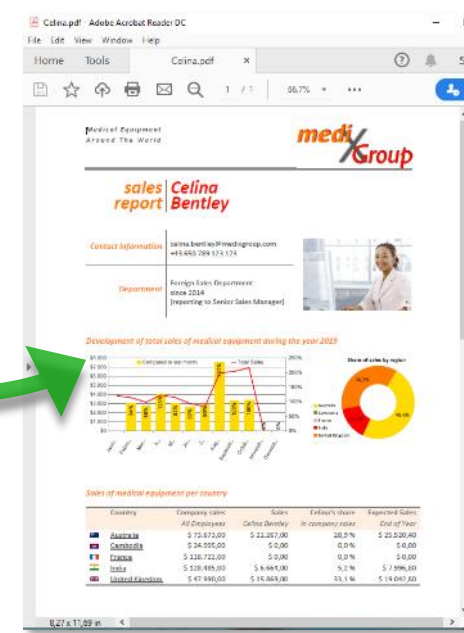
Celina.pdf - Adobe Acrobat Reader DC

File Edit View Window Help

Home Tools Celina.pdf ×

1 / 1 88,7%

Medical Equipment
Around The World

mediXGroup

sales report | Celina Bentley

Contact Information | celina.bentley@medixgroup.com +49 660 789 123 124

Department | Foreign Sales Department since 2014 (reporting to Senior Sales Manager)

Development of total sales of medical equipment during the year 2019

Compared to last month — Total Sales

Share of sales by region

Sales of medical equipment per country

| Country | Company sales | Sales | Celina's share | Expected Sales |
|---|---|---|---|---|
| | All Employees | Celina Bentley | in company sales | End of Year |
| Australia | $ 73.673,00 | $ 21.267,00 | 28,9 % | $ 25.520,40 |
| Cambodia | $ 24.595,00 | $ 0,00 | 0,0 % | $ 0,00 |
| France | $ 118.722,00 | $ 0,00 | 0,0 % | $ 0,00 |
| India | $ 128.485,00 | $ 6.663,00 | 5,2 % | $ 7.996,80 |
| United Kingdom | $ 47.990,00 | $ 15.869,00 | 33,1 % | $ 19.042,80 |

8,27 x 11,69 in